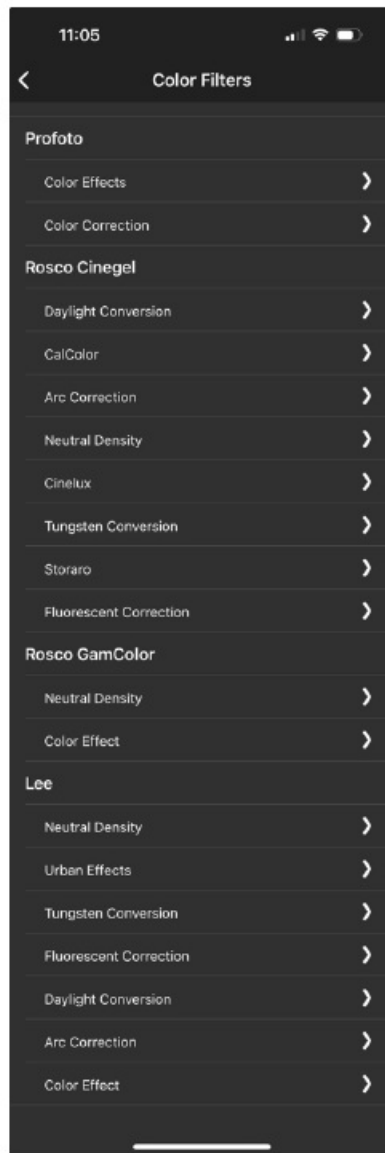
11:05

Color Filters

Profoto

Color Effects

Color Correction

Rosco Cinegel

Daylight Conversion

CalColor

Arc Correction

Neutral Density

Cinelux

Tungsten Conversion

Storaro

Fluorescent Correction

Rosco GamColor

Neutral Density

Color Effect

Lee

Neutral Density

Urban Effects

Tungsten Conversion

Fluorescent Correction

Daylight Conversion

Arc Correction

Color Effect